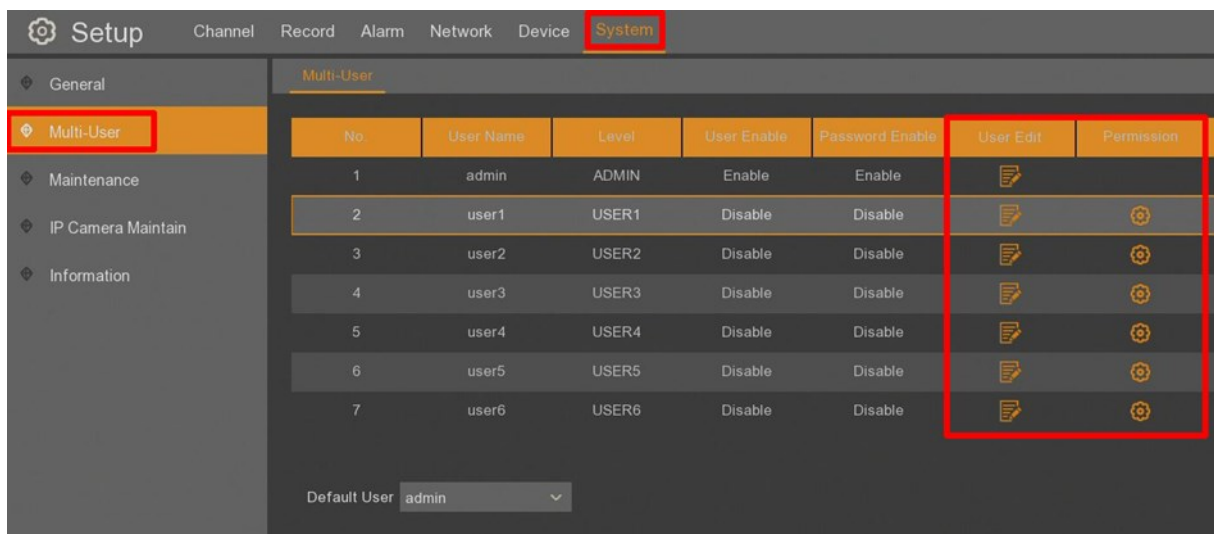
Setup Channel Record Alarm Network Device System

General
Multi-User
Maintenance
IP Camera Maintain
Information

Multi-User

| No. | User Name | Level | User Enable | Password Enable | User Edit | Permission |
|---|---|---|---|---|---|---|
| 1 | admin | ADMIN | Enable | Enable | | |
| 2 | user1 | USER1 | Disable | Disable | | |
| 3 | user2 | USER2 | Disable | Disable | | |
| 4 | user3 | USER3 | Disable | Disable | | |
| 5 | user4 | USER4 | Disable | Disable | | |
| 6 | user5 | USER5 | Disable | Disable | | |
| 7 | user6 | USER6 | Disable | Disable | | |

Default User admin